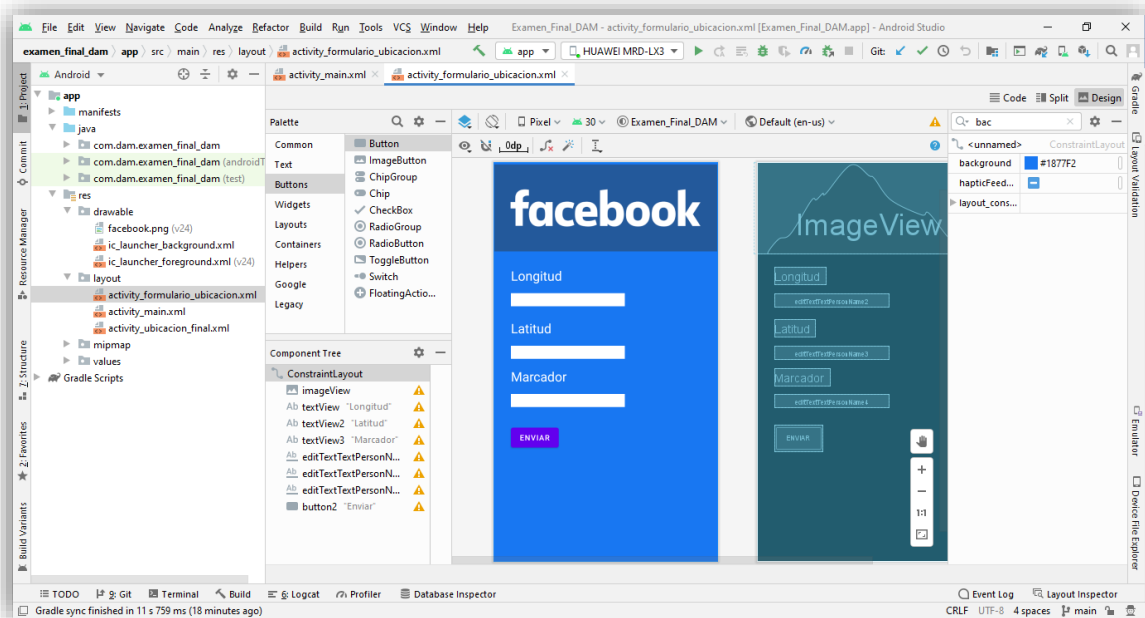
File Edit View Navigate Code Analyze Refactor Build Run Tools VCS Window Help Examen_Final_DAM - activity_formulario_ubicacion.xml [Examen_Final_DAM.app] - Android Studio

examen_final_dam app src main res layout activity_formulario_ubicacion.xml app HUAWEI MRD-LX3 Git:

1: Project Commit Resource Manager Z: Structure 2: Favorites Build Variants

Android

app
manifests
java
com.dam.examen_final_dam
com.dam.examen_final_dam (androidT
com.dam.examen_final_dam (test)
res
drawable
facebook.png (v24)
ic_launcher_background.xml
ic_launcher_foreground.xml (v24)
layout
activity_formulario_ubicacion.xml
activity_main.xml
activity_ubicacion_final.xml
mipmap
values
Gradle Scripts

activity_main.xml activity_formulario_ubicacion.xml

Code Split Design

Palette

Common Button
Text ImageButton
Buttons ChipGroup
Widgets Chip
Layouts CheckBox
Containers RadioGroup
Helpers RadioButton
Google ToggleButton
Legacy Switch
FloatingActio...

Pixel 30 Examen_Final_DAM Default (en-us)

0dp

Component Tree

ConstraintLayout
imageView
Ab textView "Longitud"
Ab textView2 "Latitud"
Ab textView3 "Marcador"
editTextTextPersonN...
editTextTextPersonN...
editTextTextPersonN...
button2 "Enviar"

facebook

Longitud

Latitud

Marcador

ENVIAR

ImageView

Longitud
editTextTextPersonName2
Latitud
editTextTextPersonName3
Marcador
editTextTextPersonName4
ENVIAR

1:1

bac

<unnamed> ConstraintLayout
background #1877F2
hapticFeed...
layout_cons...

Gradle Layout Validation Emulator Device File Explorer

TODO 9: Git Terminal Build 6: Logcat Profiler Database Inspector Event Log Layout Inspector

Gradle sync finished in 11 s 759 ms (18 minutes ago) CRLF UTF-8 4 spaces main